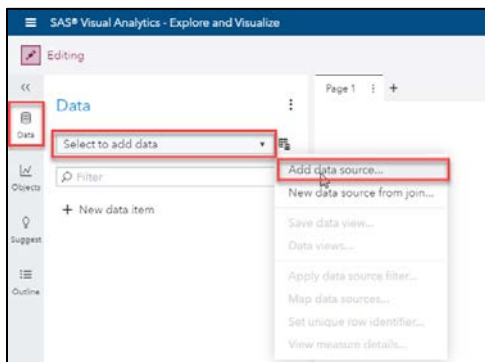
SAS® Visual Analytics - Explore and Visualize

Editing

<<

Data

Objects

Suggest

Outline

Data

Select to add data

Filter

+ New data item

Page 1

+

Add data source...

New data source from join...

Save data view...

Data views...

Apply data source filter...

Map data sources...

Set unique row identifier...

View measure details...